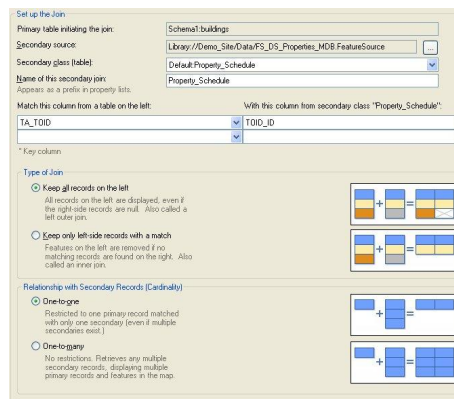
Set up the Join

Primary table initiating the join: Schema1:buildings

Secondary source: Library://Demo_Site/Data/FS_DS_Properties_MDB.FeatureSource ...

Secondary class (table): Default:Property_Schedule

Name of this secondary join: Property_Schedule

Appears as a prefix in property lists.

Match this column from a table on the left: TA_TOID

With this column from secondary class "Property_Schedule": TOID_ID

* Key column

Type of Join

Keep all records on the left
All records on the left are displayed, even if the right-side records are null. Also called a left outer join.

Keep only left-side records with a match
Features on the left are removed if no matching records are found on the right. Also called an inner join.

Relationship with Secondary Records (Cardinality)

One-to-one
Restricted to one primary record matched with only one secondary (even if multiple secondaries exist.)

One-to-many
No restrictions. Retrieves any multiple secondary records, displaying multiple primary records and features in the map.